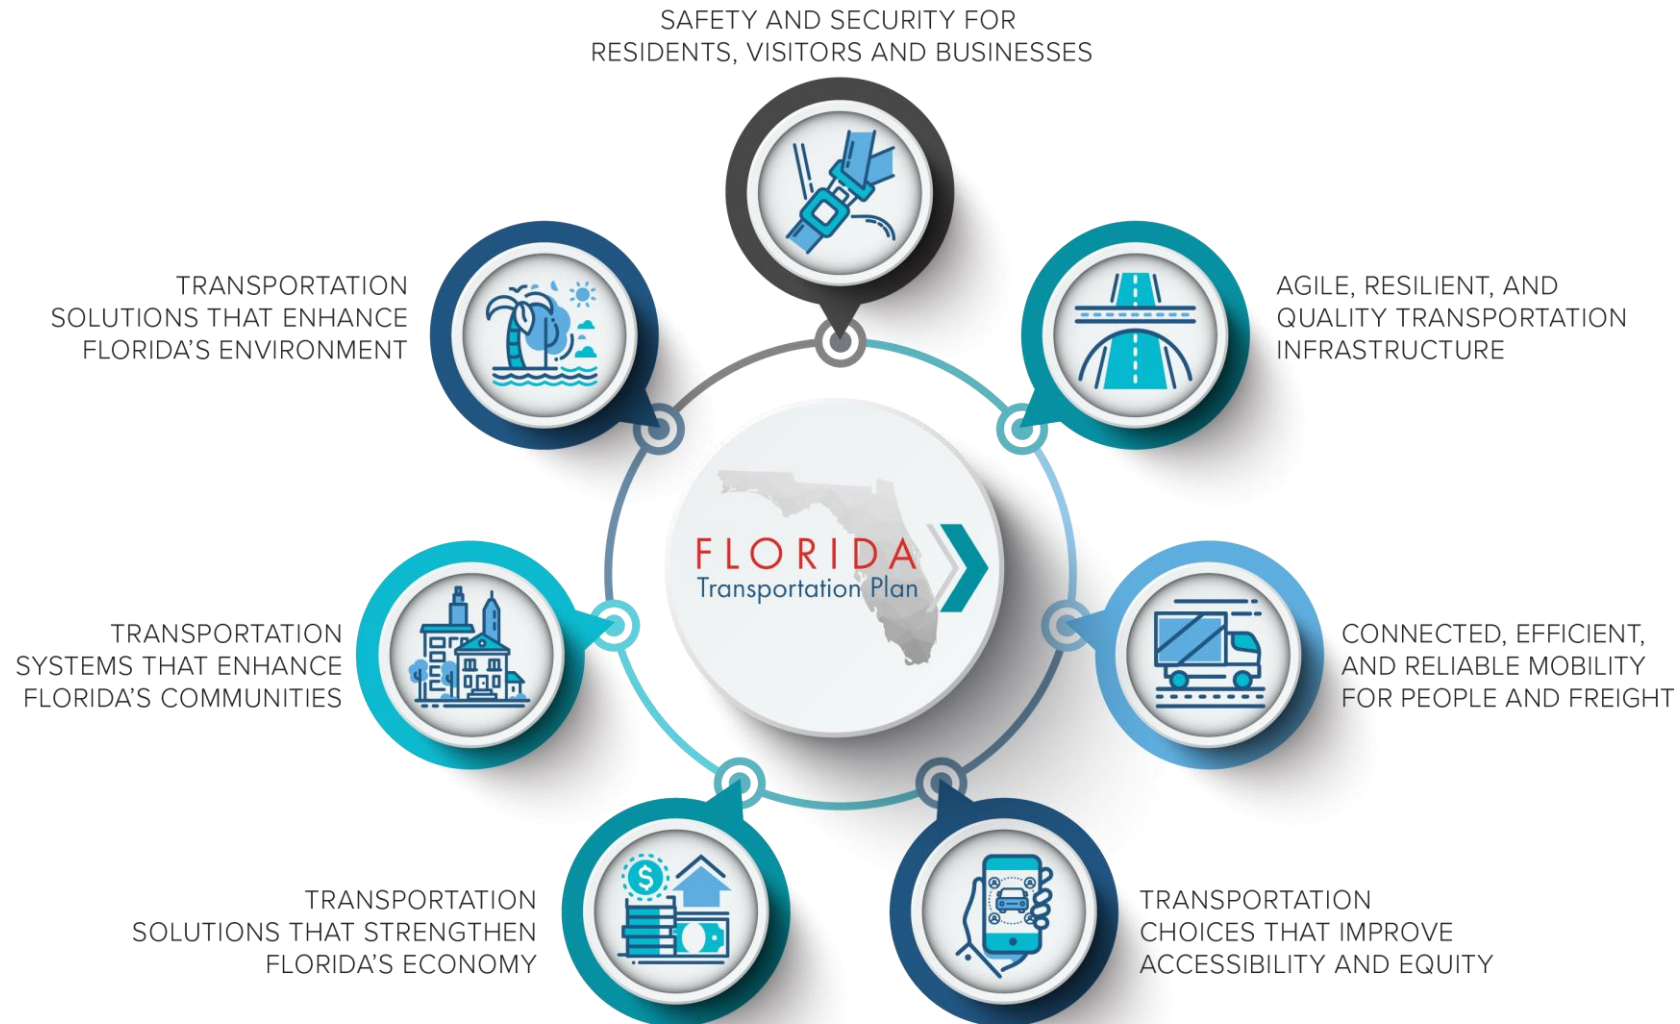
SAFETY AND SECURITY FOR RESIDENTS, VISITORS AND BUSINESSES

TRANSPORTATION SOLUTIONS THAT ENHANCE FLORIDA'S ENVIRONMENT

AGILE, RESILIENT, AND QUALITY TRANSPORTATION INFRASTRUCTURE

FLORIDA Transportation Plan

TRANSPORTATION SYSTEMS THAT ENHANCE FLORIDA'S COMMUNITIES

CONNECTED, EFFICIENT, AND RELIABLE MOBILITY FOR PEOPLE AND FREIGHT

TRANSPORTATION SOLUTIONS THAT STRENGTHEN FLORIDA'S ECONOMY

TRANSPORTATION CHOICES THAT IMPROVE ACCESSIBILITY AND EQUITY